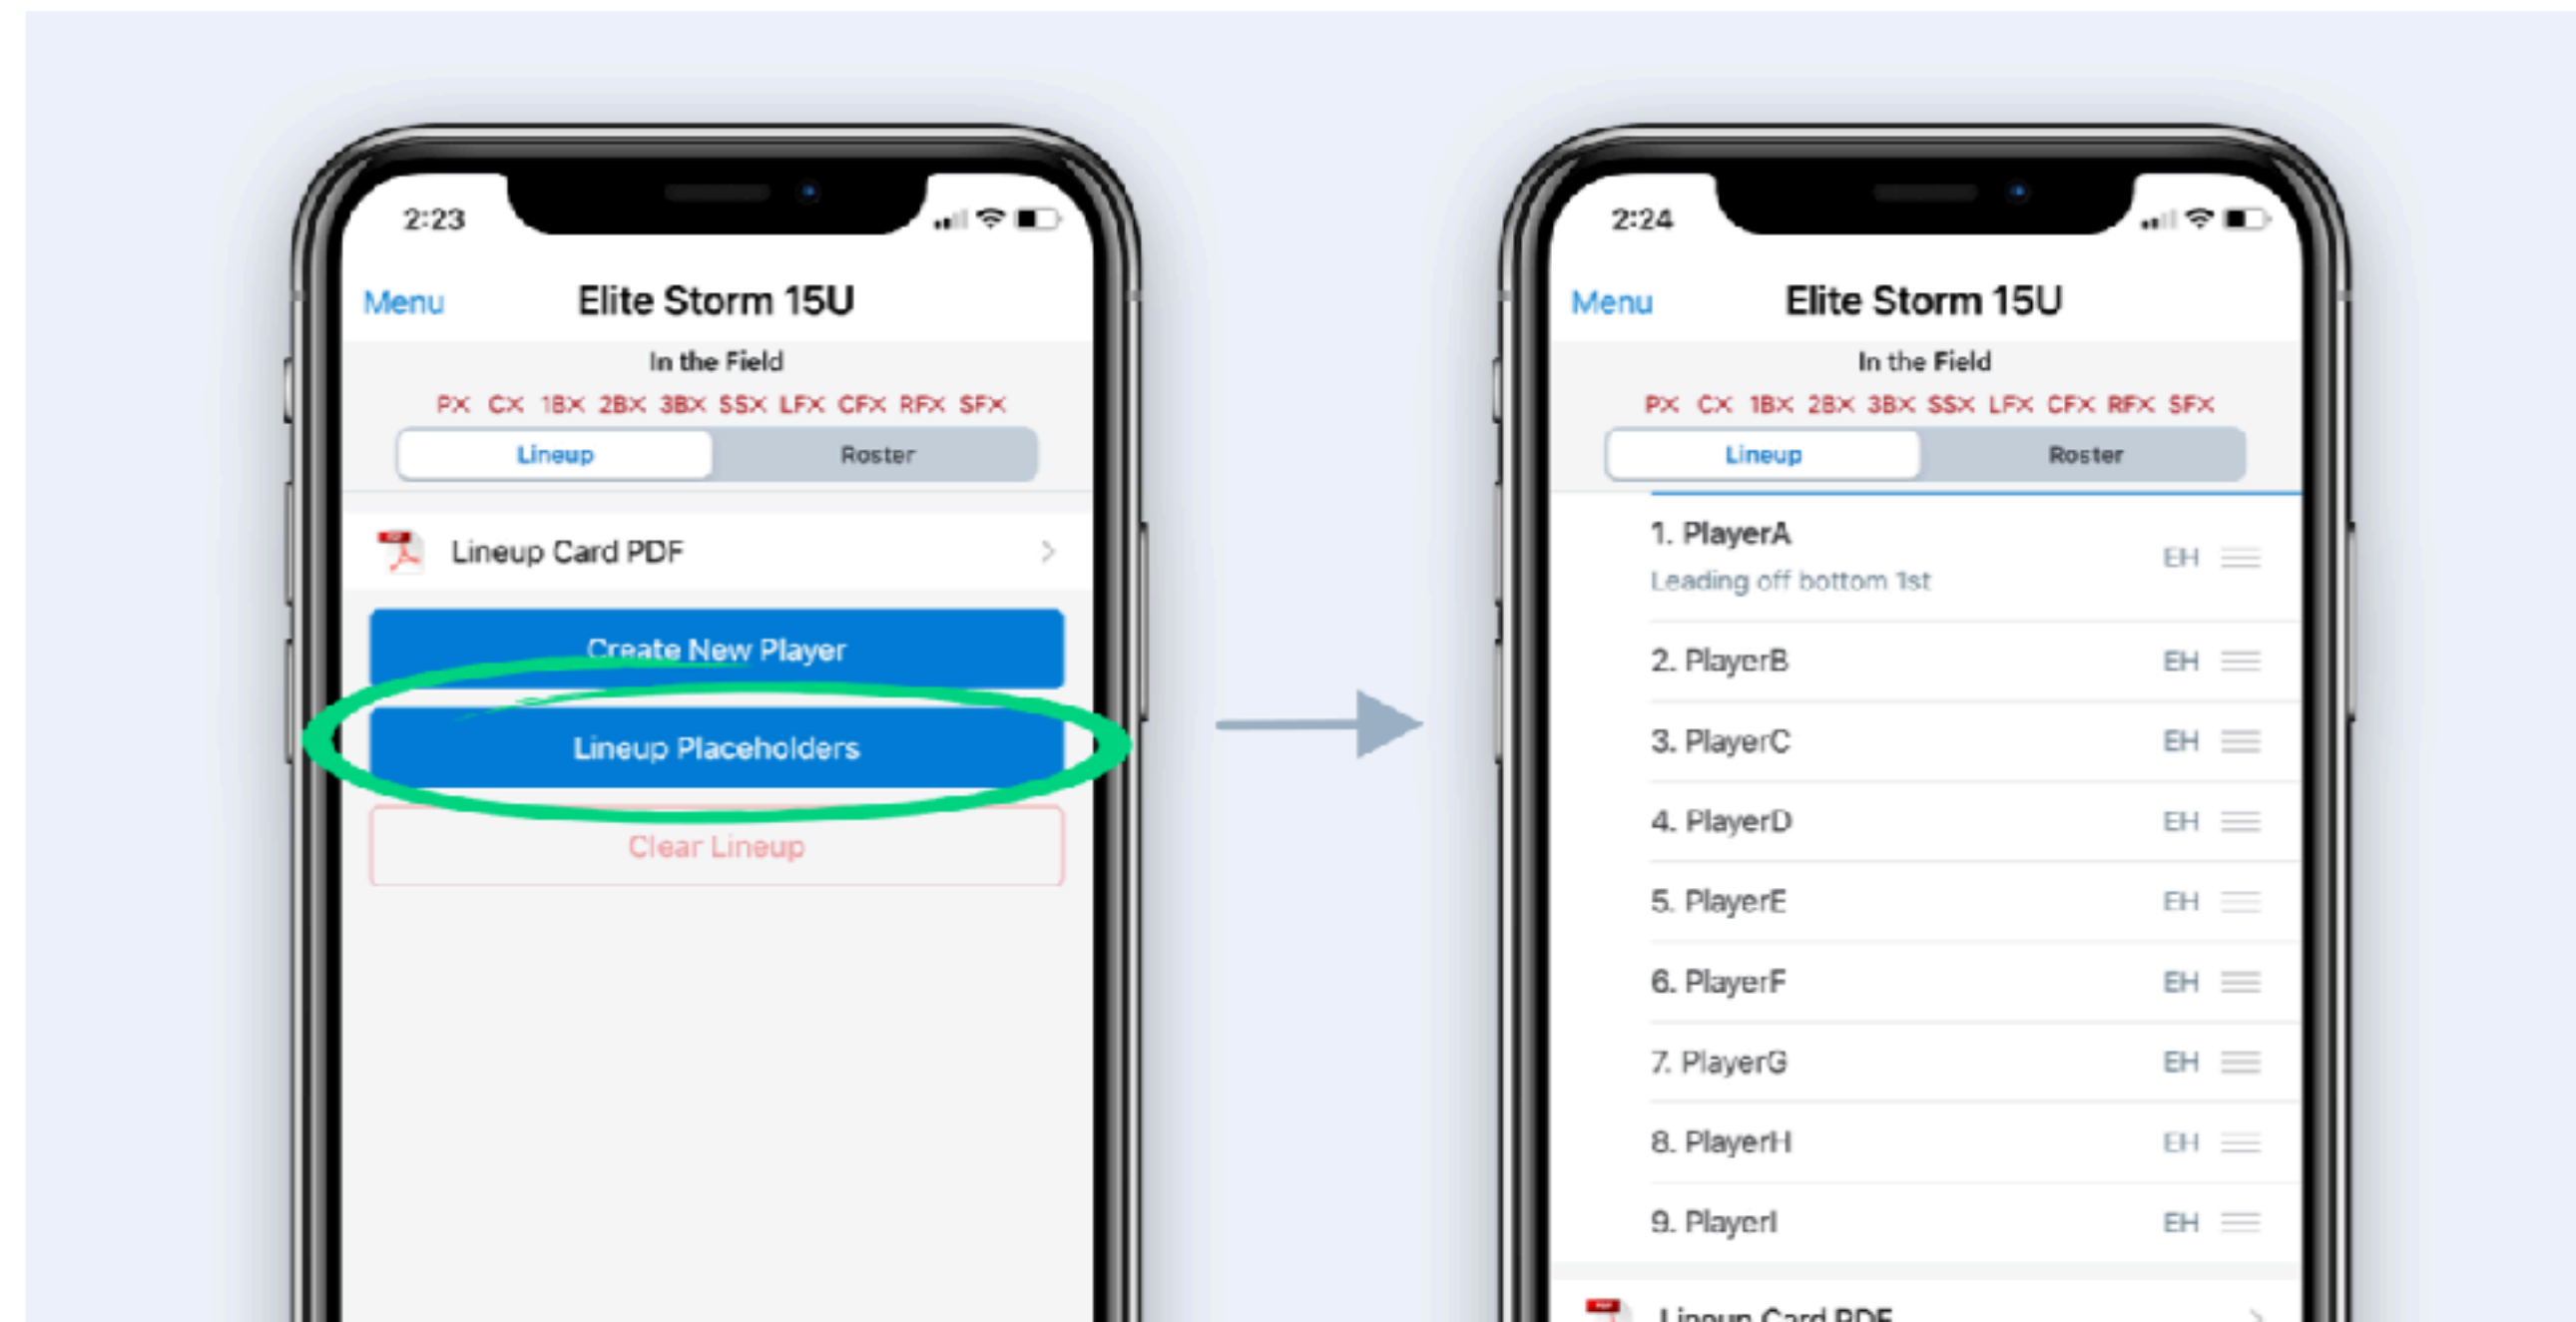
2:23

Menu Elite Storm 15U

In the Field

PX CX 1BX 2BX 3BX SSX LFX CFX RFX SFX

Lineup Roster

Lineup Card PDF

Create New Player

Lineup Placeholders

Clear Lineup

2:24

Menu Elite Storm 15U

In the Field

PX CX 1BX 2BX 3BX SSX LFX CFX RFX SFX

Lineup Roster

1. PlayerA EH
Leading off bottom 1st

2. PlayerB EH

3. PlayerC EH

4. PlayerD EH

5. PlayerE EH

6. PlayerF EH

7. PlayerG EH

8. PlayerH EH

9. PlayerI EH

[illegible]